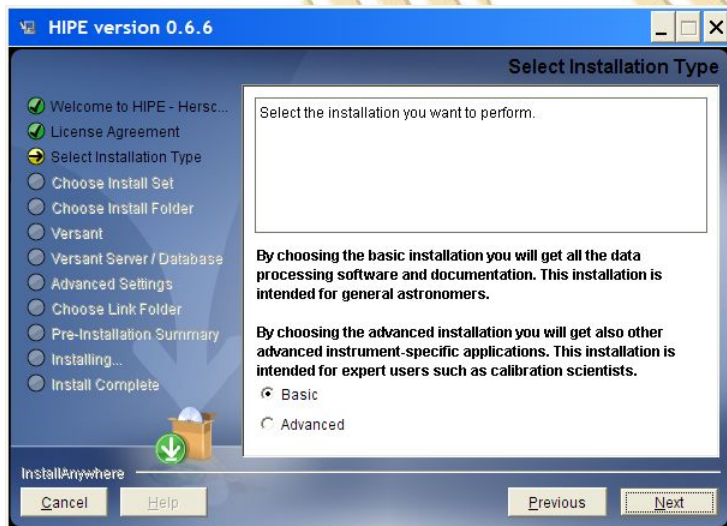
HIPE version 0.6.6

Select Installation Type

Welcome to HIPE - Hersc...
License Agreement
Select Installation Type
Choose Install Set
Choose Install Folder
Versant
Versant Server / Database
Advanced Settings
Choose Link Folder
Pre-Installation Summary
Installing...
Install Complete

Select the installation you want to perform.

By choosing the basic installation you will get all the data processing software and documentation. This installation is intended for general astronomers.

By choosing the advanced installation you will get also other advanced instrument-specific applications. This installation is intended for expert users such as calibration scientists.

Basic

Advanced

InstallAnywhere

Cancel

Help

Previous

Next